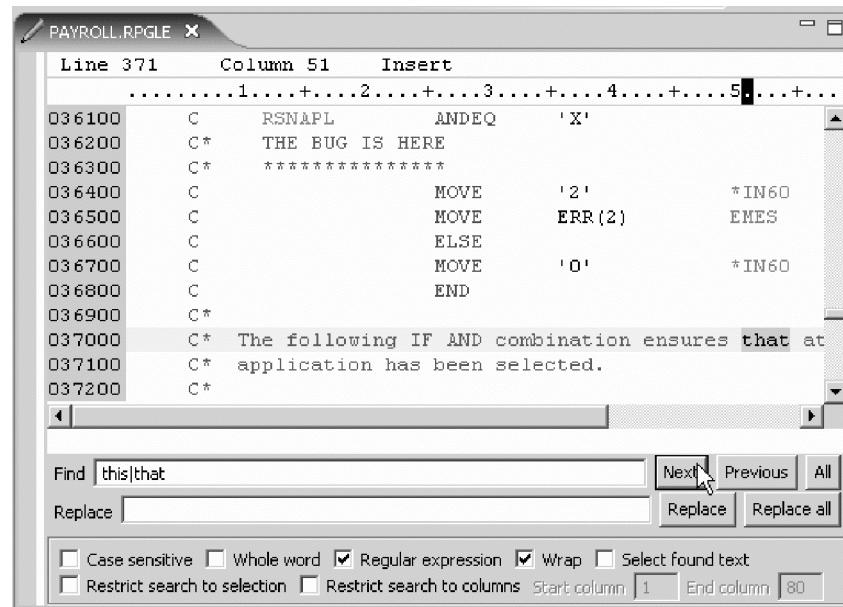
PAYROLL.RPGLE

Line 371 Column 51 Insert

.........1....+....2....+....3....+....4....+....5....+...

036100 C RSNAPL ANDEQ 'X'
036200 C* THE BUG IS HERE
036300 C* ***************
036400 C MOVE '2' *IN60
036500 C MOVE ERR(2) EMES
036600 C ELSE
036700 C MOVE '0' *IN60
036800 C END
036900 C*
037000 C* The following IF AND combination ensures that at
037100 C* application has been selected.
037200 C*

Find this|that

Next Previous All

Replace

Replace Replace all

Case sensitive Whole word Regular expression Wrap Select found text

Restrict search to selection Restrict search to columns Start column 1 End column 80